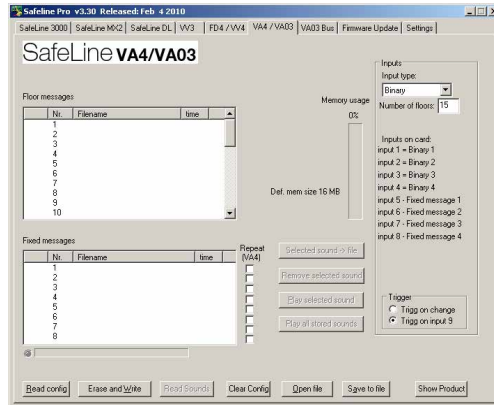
Safeline Pro v3.30 Released: Feb 4 2010

SafeLine 3000 | SafeLine MX2 | SafeLine DL | VV3 | FD4 / VV4 | VA4 / VA03 | VA03 Bus | Firmware Update | Settings

SafeLine VA4/VA03

Floor messages

| Nr. | Filename | time |
|---|---|---|
| 1 | | |
| 2 | | |
| 3 | | |
| 4 | | |
| 5 | | |
| 6 | | |
| 7 | | |
| 8 | | |
| 9 | | |
| 10 | | |

Memory usage
0%

Def. mem size 16 MB

Inputs
Input type:
Binary
Number of floors: 15

Inputs on card:
input 1 = Binary 1
input 2 = Binary 2
input 3 = Binary 3
input 4 = Binary 4
input 5 - Fixed message 1
input 6 - Fixed message 2
input 7 - Fixed message 3
input 8 - Fixed message 4

Fixed messages

| Nr. | Filename | time |
|---|---|---|
| 1 | | |
| 2 | | |
| 3 | | |
| 4 | | |
| 5 | | |
| 6 | | |
| 7 | | |
| 8 | | |

Repeat (VA4)

Selected sound -> file
Remove selected sound
Play selected sound
Play all stored sounds

Trigger
Trigg on change
Trigg on input 9

Read config | Erase and Write | Read Sounds | Clear Config | Open file | Save to file | Show Product